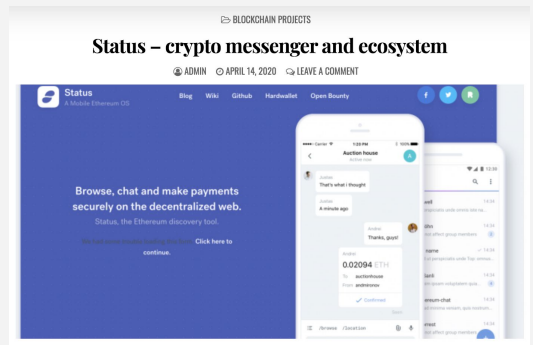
BLOCKCHAIN PROJECTS

Status – crypto messenger and ecosystem

ADMIN APRIL 14, 2020 LEAVE A COMMENT

Status
A Mobile Ethereum OS

Blog Wiki Github Hardwallet Open Bounty

Browse, chat and make payments securely on the decentralized web.

Status, the Ethereum discovery tool.

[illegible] Click here to continue.

Auction house

That's what I thought

4 minutes ago

Thanks, guys!

0.02094 ETH

auctionhouse

Confirmed

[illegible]